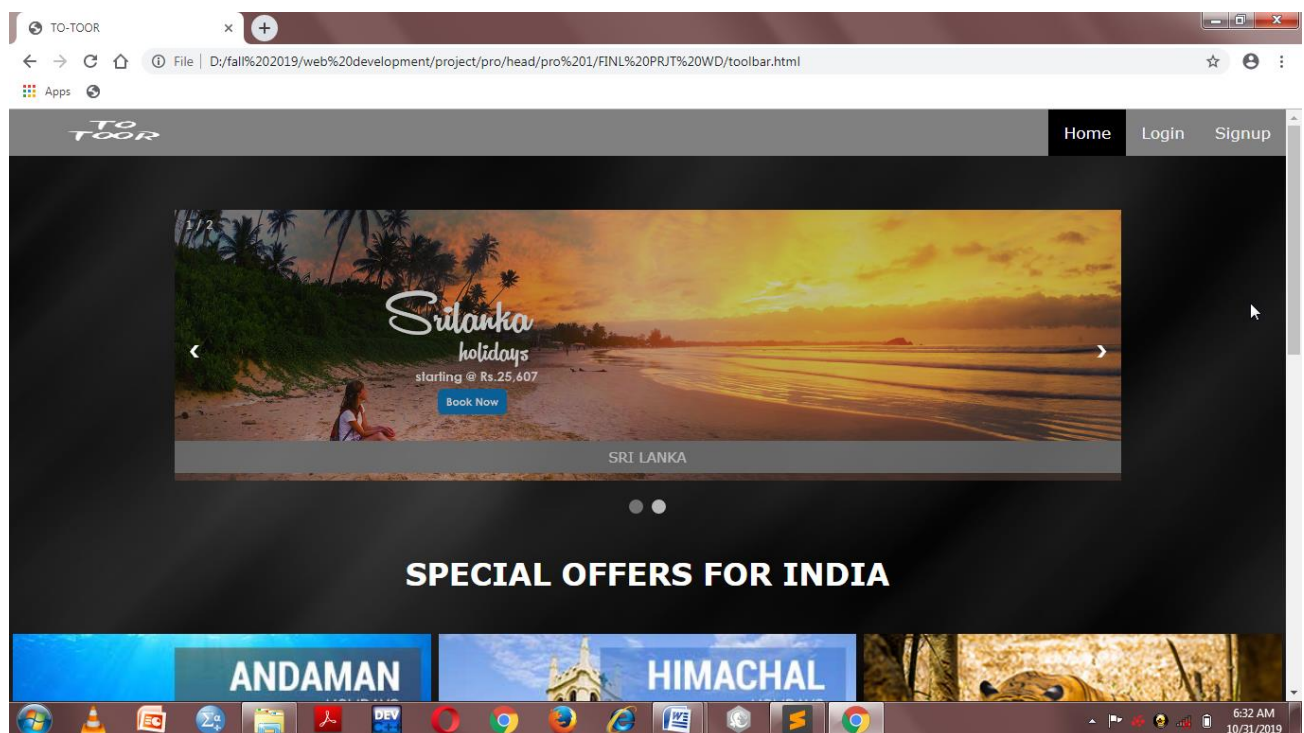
TO-TOOR ×

File | D:/fall%202019/web%20development/project/pro/head/pro%201/FINL%20PRJT%20WD/toolbar.html

Apps

TO TOOR

Home Login Signup

1 / 2

Srilanka holidays

starting @ Rs.25,607

Book Now

‹ ›

SRI LANKA

SPECIAL OFFERS FOR INDIA

ANDAMAN

HIMACHAL

DEV

6:32 AM
10/31/2019